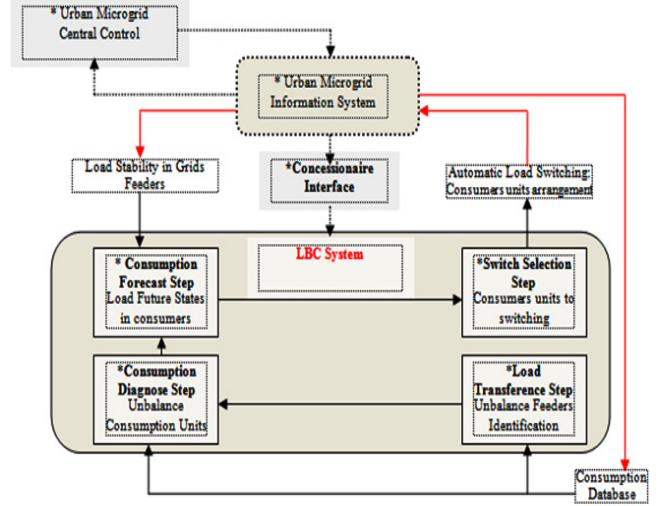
* Urban Microgrid Central Control

* Urban Microgrid Information System

Load Stability in Grids Feeders

*Concessionaire Interface

Automatic Load Switching: Consumers units arrangement

LBC System

* Consumption Forecast Step
Load Future States in consumers

*Switch Selection Step
Consumers units to switching

*Consumption Diagnose Step
Unbalance Consumption Units

*Load Transference Step
Unbalance Feeders Identification

Consumption Database